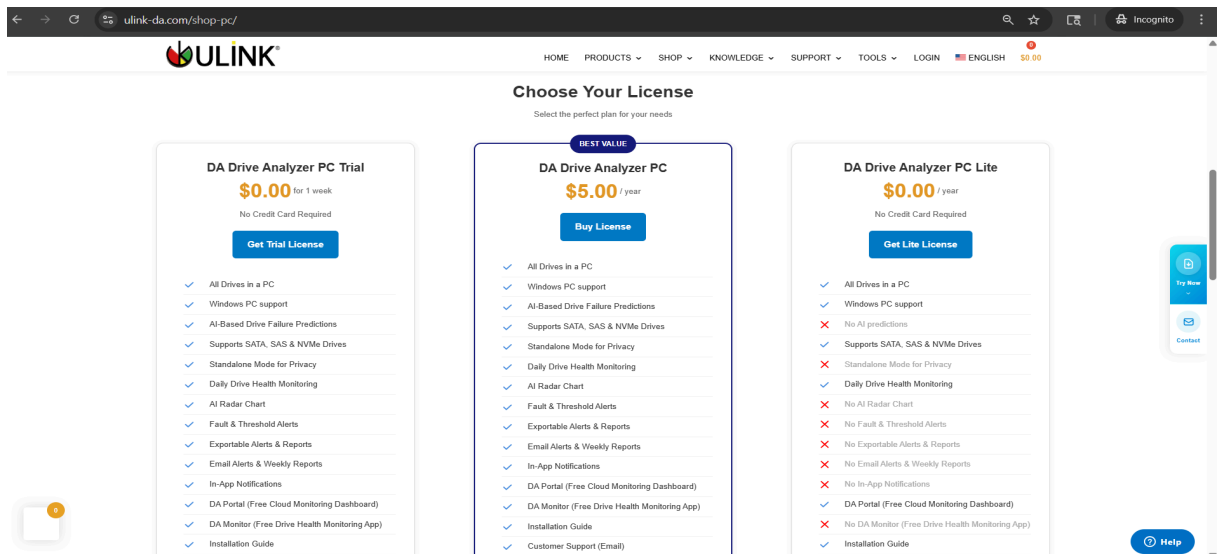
ulink-da.com/shop-pc/

Incognito

ULINK®

HOME PRODUCTS SHOP KNOWLEDGE SUPPORT TOOLS LOGIN ENGLISH 0 $0.00

Choose Your License

Select the perfect plan for your needs

DA Drive Analyzer PC Trial

$0.00 for 1 week

No Credit Card Required

Get Trial License

All Drives in a PC
Windows PC support
AI-Based Drive Failure Predictions
Supports SATA, SAS & NVMe Drives
Standalone Mode for Privacy
Daily Drive Health Monitoring
AI Radar Chart
Fault & Threshold Alerts
Exportable Alerts & Reports
Email Alerts & Weekly Reports
In-App Notifications
DA Portal (Free Cloud Monitoring Dashboard)
DA Monitor (Free Drive Health Monitoring App)
Installation Guide

BEST VALUE

DA Drive Analyzer PC

$5.00 / year

Buy License

All Drives in a PC
Windows PC support
AI-Based Drive Failure Predictions
Supports SATA, SAS & NVMe Drives
Standalone Mode for Privacy
Daily Drive Health Monitoring
AI Radar Chart
Fault & Threshold Alerts
Exportable Alerts & Reports
Email Alerts & Weekly Reports
In-App Notifications
DA Portal (Free Cloud Monitoring Dashboard)
DA Monitor (Free Drive Health Monitoring App)
Installation Guide
Customer Support (Email)

DA Drive Analyzer PC Lite

$0.00 / year

No Credit Card Required

Get Lite License

All Drives in a PC
Windows PC support
No AI predictions
Supports SATA, SAS & NVMe Drives
Standalone Mode for Privacy
Daily Drive Health Monitoring
No AI Radar Chart
No Fault & Threshold Alerts
No Exportable Alerts & Reports
No Email Alerts & Weekly Reports
No In-App Notifications
DA Portal (Free Cloud Monitoring Dashboard)
No DA Monitor (Free Drive Health Monitoring App)
Installation Guide

Try Now

Contact

0

Help